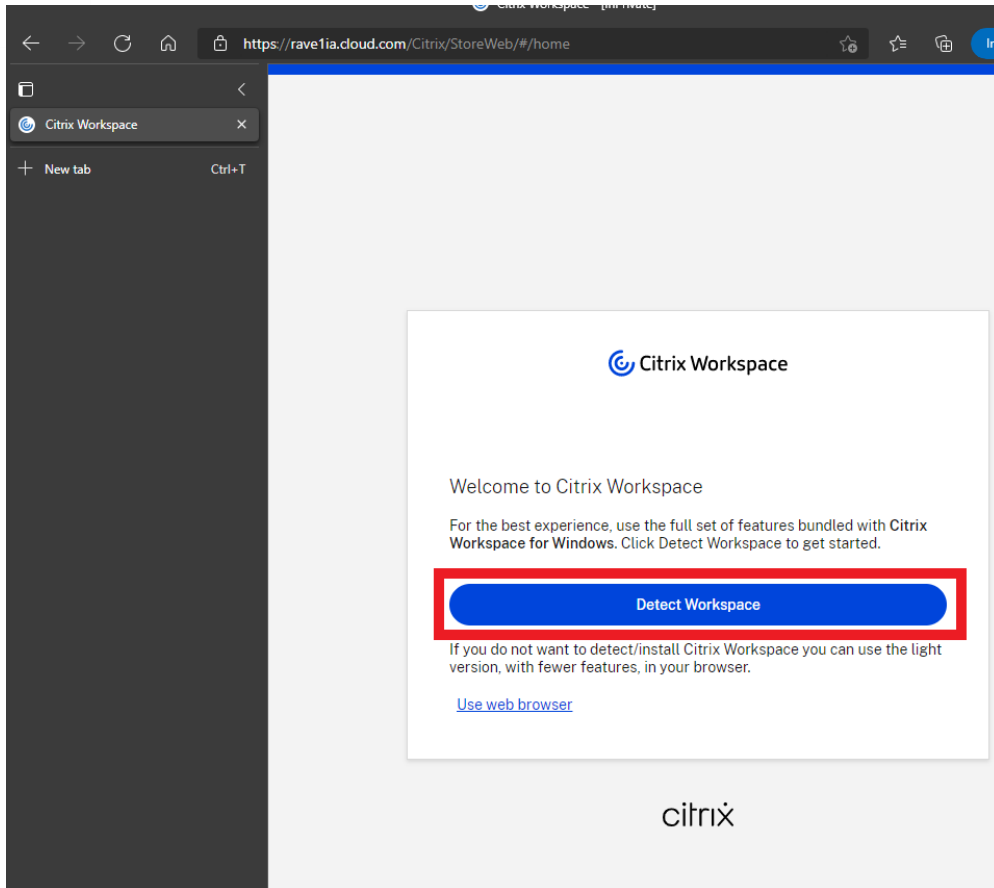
Citrix Workspace - [InPrivate]

https://rave1ia.cloud.com/Citrix/StoreWeb/#/home

In

Citrix Workspace

New tab Ctrl+T

Citrix Workspace

Welcome to Citrix Workspace

For the best experience, use the full set of features bundled with **Citrix Workspace for Windows**. Click Detect Workspace to get started.

Detect Workspace

If you do not want to detect/install Citrix Workspace you can use the light version, with fewer features, in your browser.

Use web browser

citrix